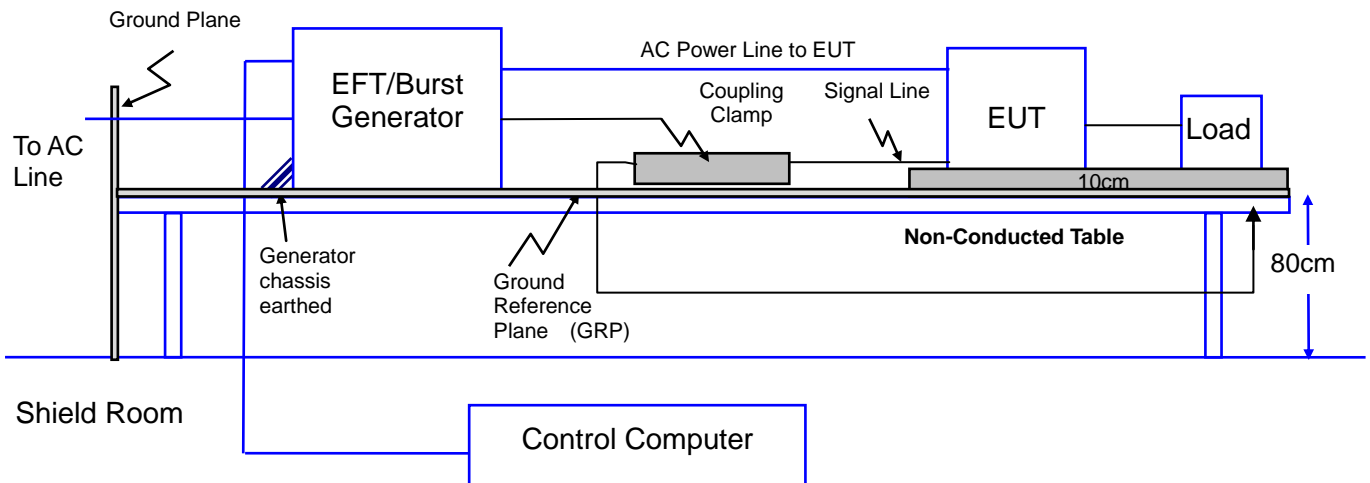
Ground Plane

EFT/Burst Generator

AC Power Line to EUT

Coupling Clamp

Signal Line

EUT

Load

To AC Line

10cm

Non-Conducted Table

Generator chassis earthed

Ground Reference Plane (GRP)

80cm

Shield Room

Control Computer